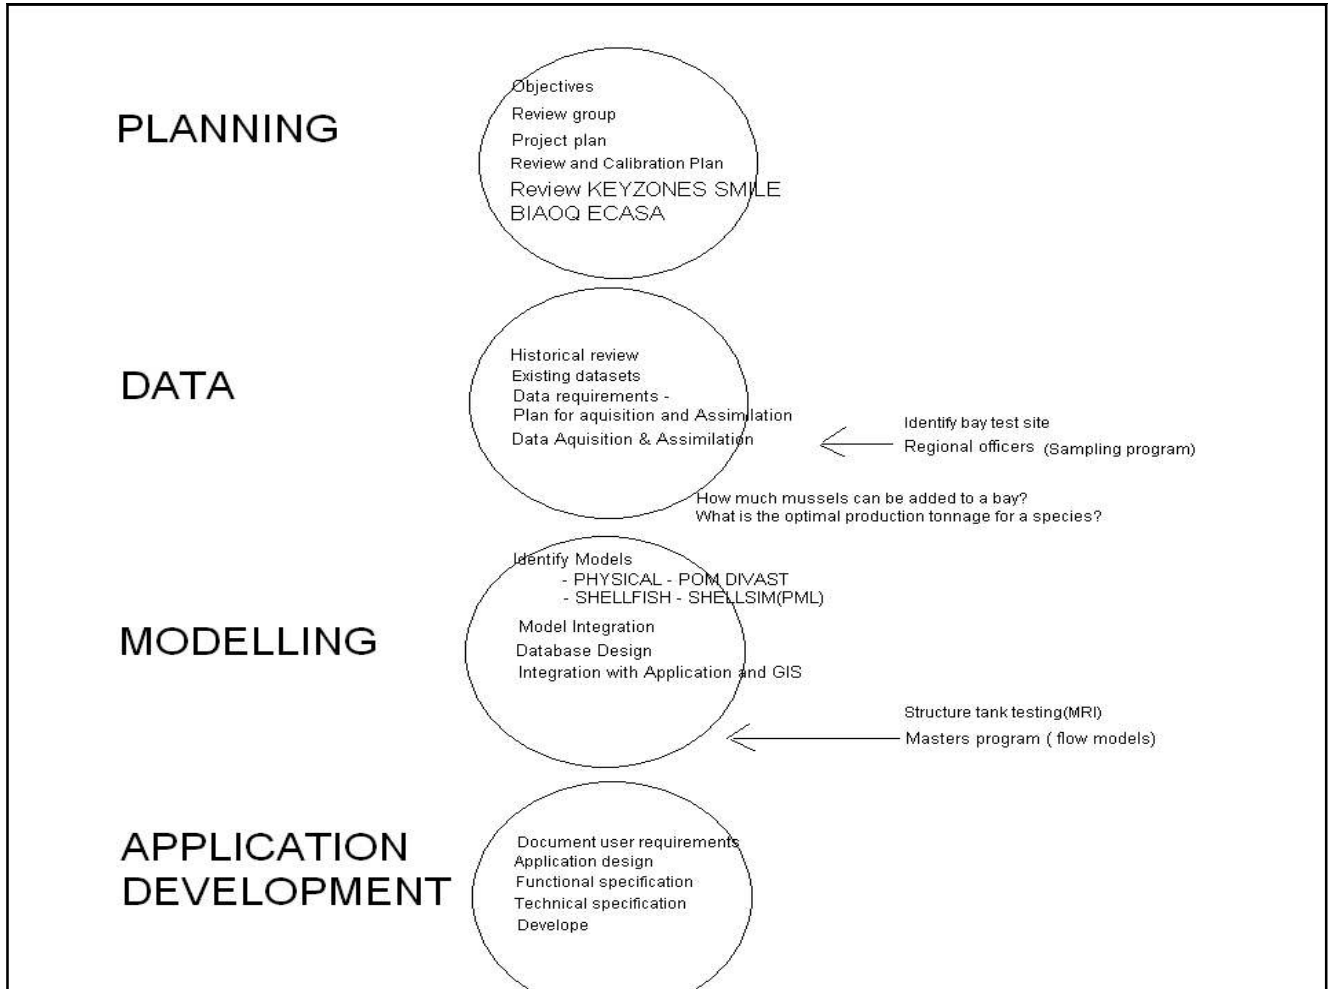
PLANNING

Objectives
Review group
Project plan
Review and Calibration Plan
Review KEYZONES SMILE BIAOQ ECASA

DATA

Historical review
Existing datasets
Data requirements - Plan for aquisition and Assimilation
Data Aquisition & Assimilation

Identify bay test site
Regional officers (Sampling program)

How much mussels can be added to a bay?
What is the optimal production tonnage for a species?

MODELLING

Identify Models
- PHYSICAL - POM DIVAST
- SHELLFISH - SHELLSIM(PML)
Model Integration
Database Design
Integration with Application and GIS

Structure tank testing(MRI)
Masters program ( flow models)

APPLICATION DEVELOPMENT

Document user requirements
Application design
Functional specification
Technical specification
Develope